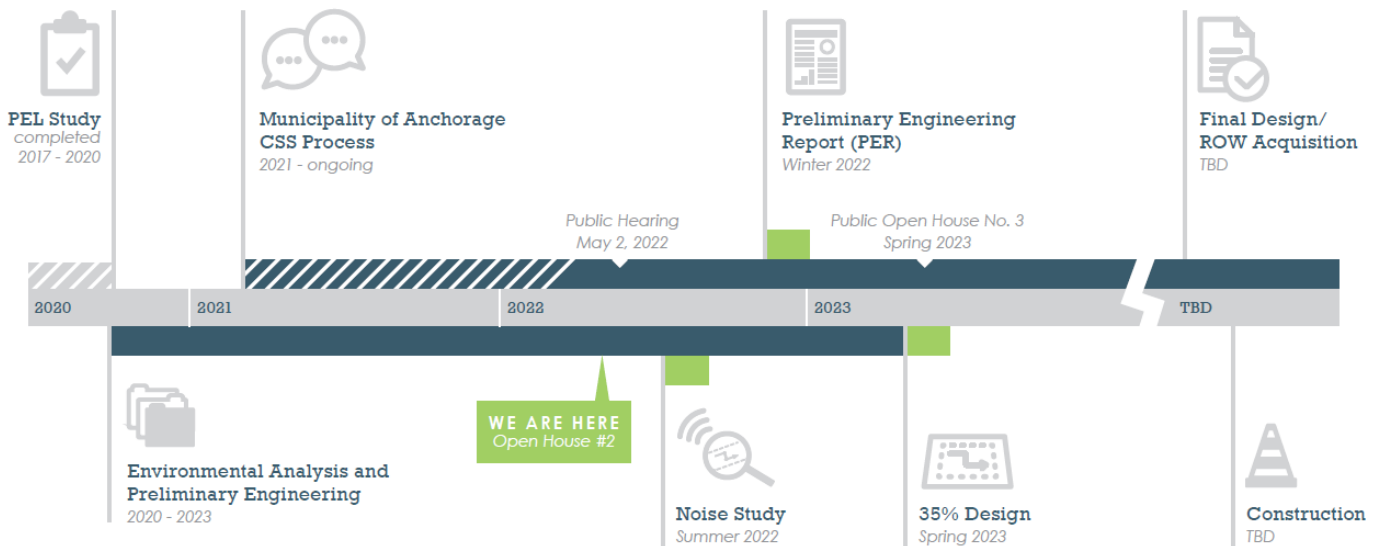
PEL Study
completed
2017 - 2020

Municipality of Anchorage
CSS Process
2021 - ongoing

Preliminary Engineering
Report (PER)
Winter 2022

Final Design/
ROW Acquisition
TBD

Public Hearing
May 2, 2022

Public Open House No. 3
Spring 2023

2020
2021
2022
2023
TBD

WE ARE HERE
Open House #2

Environmental Analysis and
Preliminary Engineering
2020 - 2023

Noise Study
Summer 2022

35% Design
Spring 2023

Construction
TBD